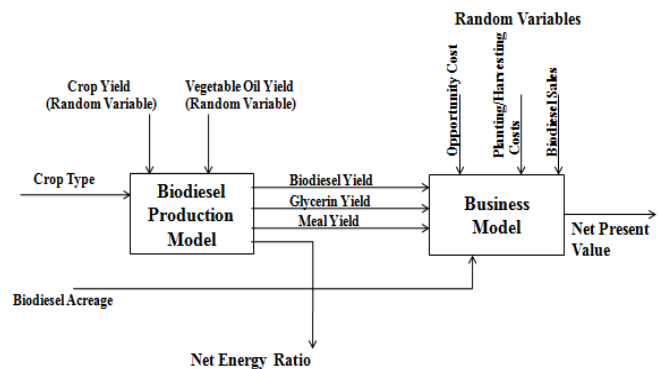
Random Variables

Crop Yield (Random Variable)

Vegetable Oil Yield (Random Variable)

Opportunity Cost

Planting/Harvesting Costs

Biodiesel Sales

Crop Type

Biodiesel Production Model

Biodiesel Yield

Glycerin Yield

Meal Yield

Business Model

Net Present Value

Biodiesel Acreage

Net Energy Ratio